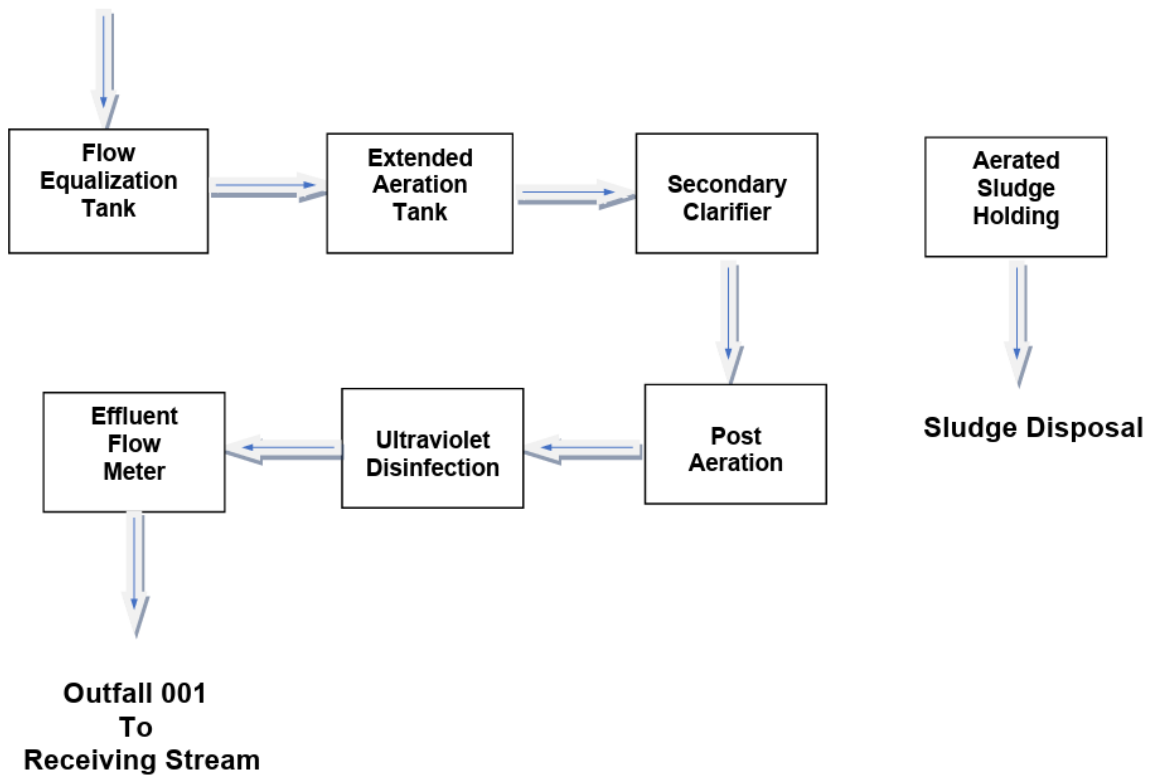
Flow Equalization Tank

Extended Aeration Tank

Secondary Clarifier

Aerated Sludge Holding

Sludge Disposal

Post Aeration

Ultraviolet Disinfection

Effluent Flow Meter

Outfall 001
To
Receiving Stream